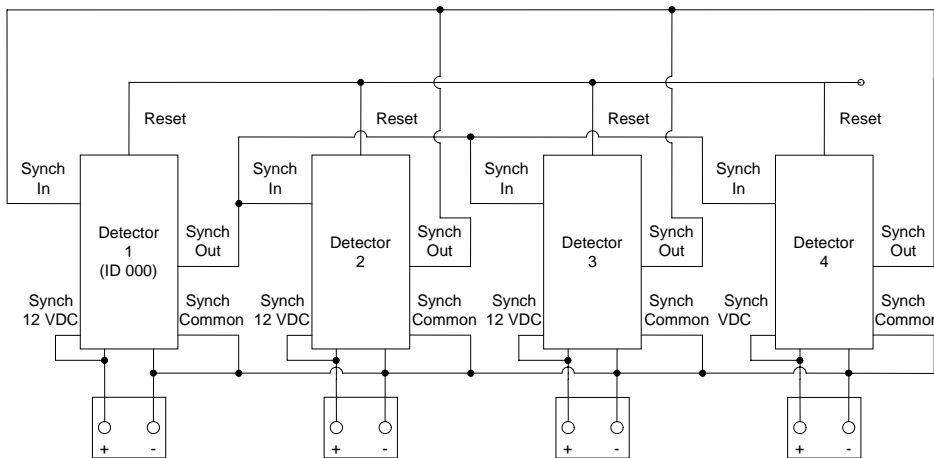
Reset

Synch In

Detector 1 (ID 000)

Synch Out

Synch 12 VDC

Synch Common

+ -

Reset

Synch In

Detector 2

Synch Out

Synch 12 VDC

Synch Common

+ -

Reset

Synch In

Detector 3

Synch Out

Synch 12 VDC

Synch Common

+ -

Reset

Synch In

Detector 4

Synch Out

Synch VDC

Synch Common

+ -